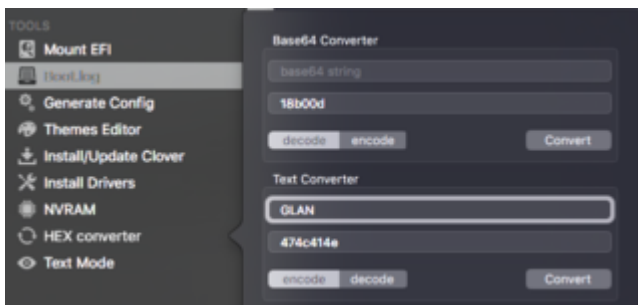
TOOLS
Mount EFI
BootLog
Generate Config
Themes Editor
Install/Update Clover
Install Drivers
NVRAM
HEX converter
Text Mode

Base64 Converter
base64 string
18b00d
decode encode
Convert

Text Converter
GLAN
474c414e
encode decode
Convert